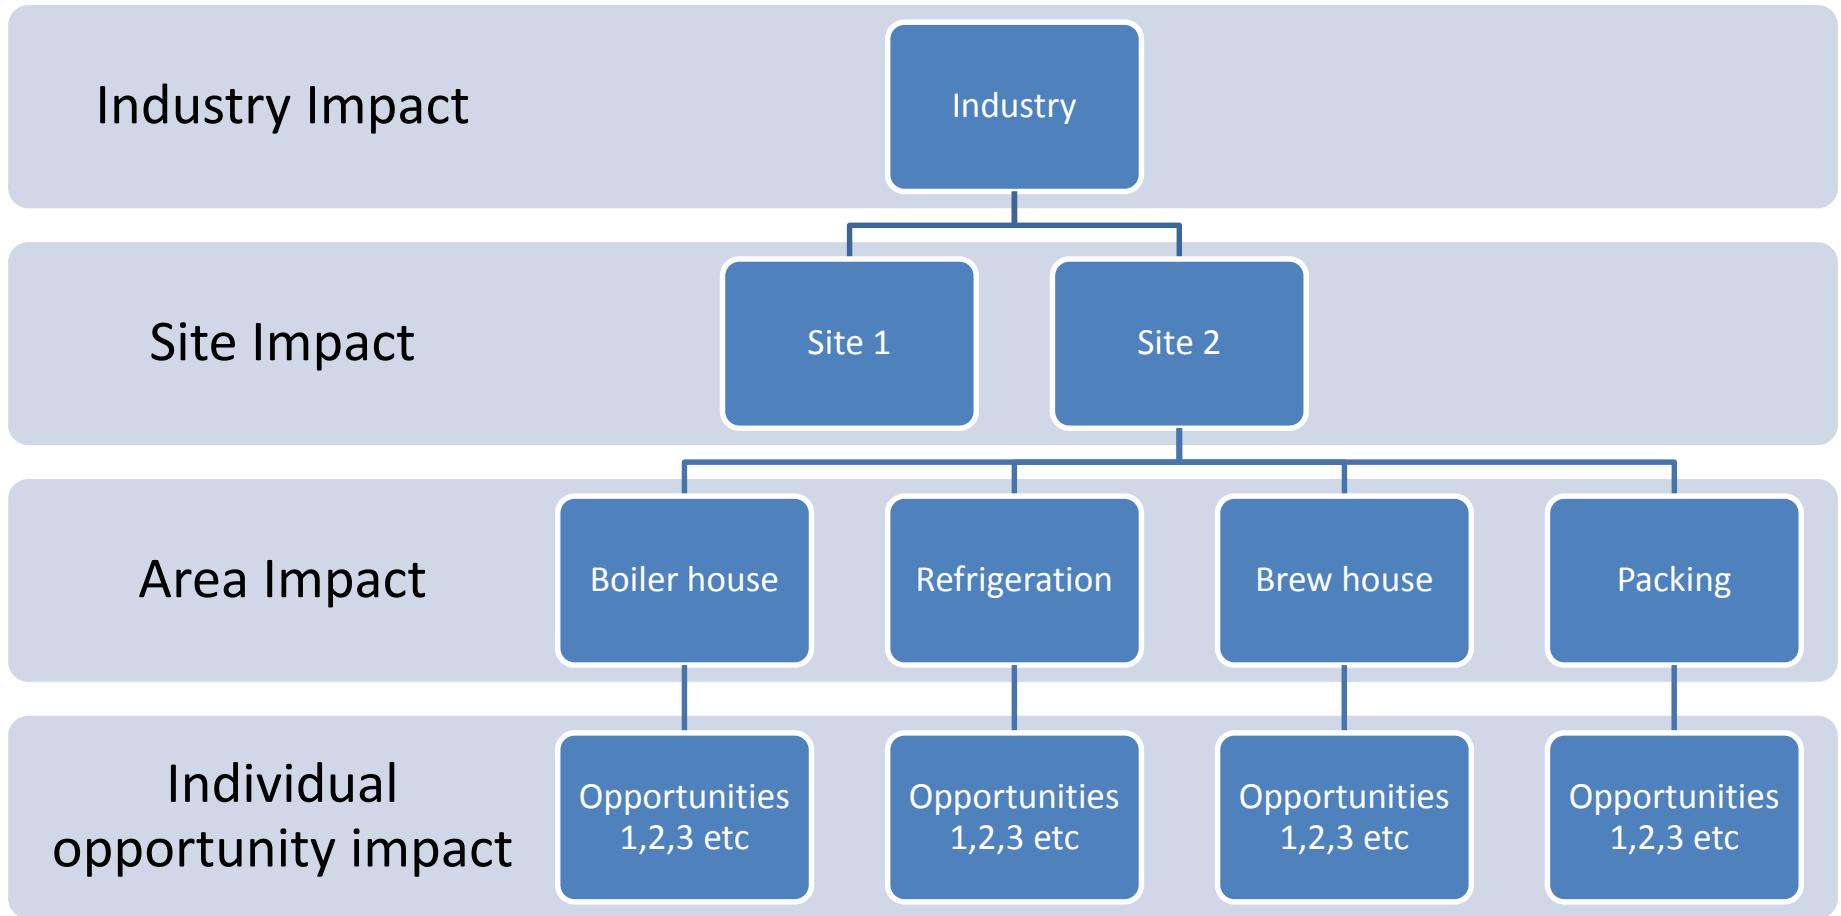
Industry Impact

Industry

Site Impact

Site 1

Site 2

Area Impact

Boiler house

Refrigeration

Brew house

Packing

Individual opportunity impact

Opportunities 1,2,3 etc

Opportunities 1,2,3 etc

Opportunities 1,2,3 etc

Opportunities 1,2,3 etc